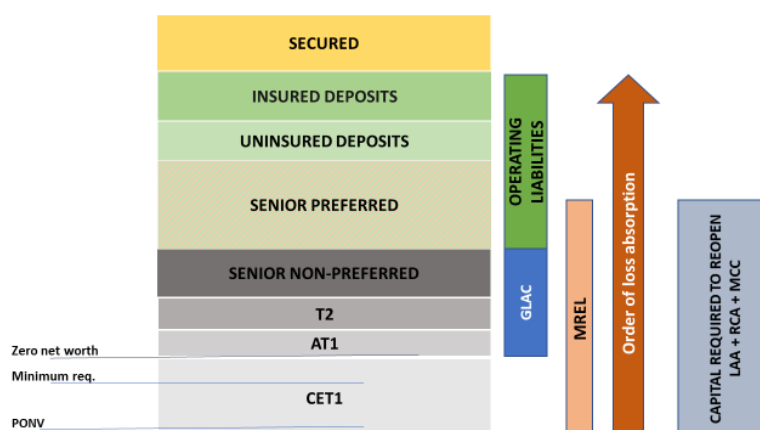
SECURED

INSURED DEPOSITS

UNINSURED DEPOSITS

SENIOR PREFERRED

SENIOR NON-PREFERRED

T2

AT1

CET1

Zero net worth

Minimum req.

PONV

OPERATING LIABILITIES

GLAC

MREL

Order of loss absorption

CAPITAL REQUIRED TO REOPEN LAA + RCA + MCC